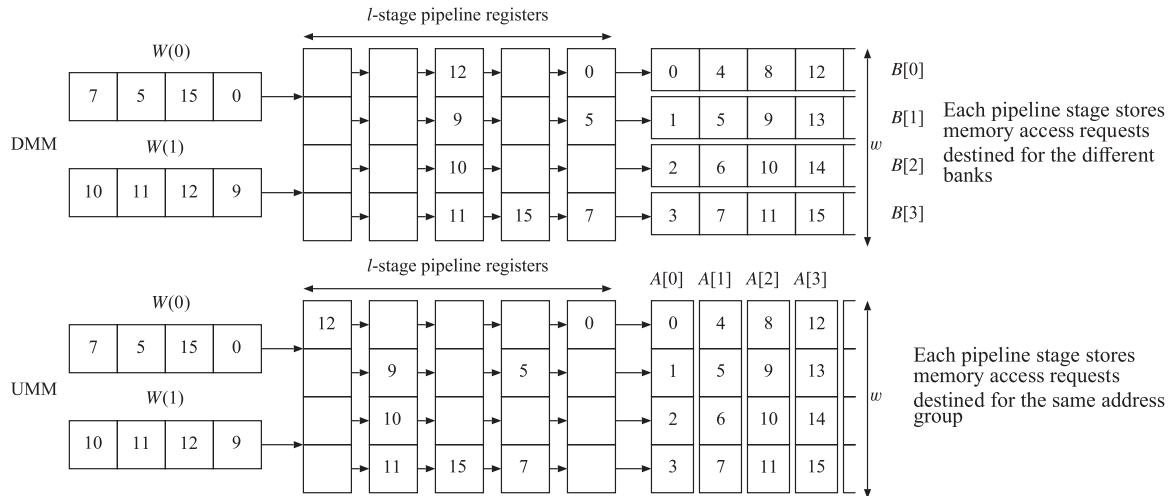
DMM

$l$-stage pipeline registers

$W(0)$

| 7 | 5 | 15 | 0 |
|---|---|---|---|

$W(1)$

| 10 | 11 | 12 | 9 |
|---|---|---|---|

| | | 12 | | 0 |
|---|---|---|---|---|
| | | 9 | | 5 |
| | | 10 | | |
| | | 11 | 15 | 7 |

| | | | | |
|---|---|---|---|---|
| 0 | 4 | 8 | 12 | $B[0]$ |
| 1 | 5 | 9 | 13 | $B[1]$ |
| 2 | 6 | 10 | 14 | $B[2]$ |
| 3 | 7 | 11 | 15 | $B[3]$ |

$w$

Each pipeline stage stores memory access requests destined for the different banks

UMM

$l$-stage pipeline registers

$W(0)$

| 7 | 5 | 15 | 0 |
|---|---|---|---|

$W(1)$

| 10 | 11 | 12 | 9 |
|---|---|---|---|

| 12 | | | | 0 |
|---|---|---|---|---|
| | 9 | | 5 | |
| | 10 | | | |
| | 11 | 15 | 7 | |

| $A[0]$ | $A[1]$ | $A[2]$ | $A[3]$ |
|---|---|---|---|
| 0 | 4 | 8 | 12 |
| 1 | 5 | 9 | 13 |
| 2 | 6 | 10 | 14 |
| 3 | 7 | 11 | 15 |

$w$

Each pipeline stage stores memory access requests destined for the same address group